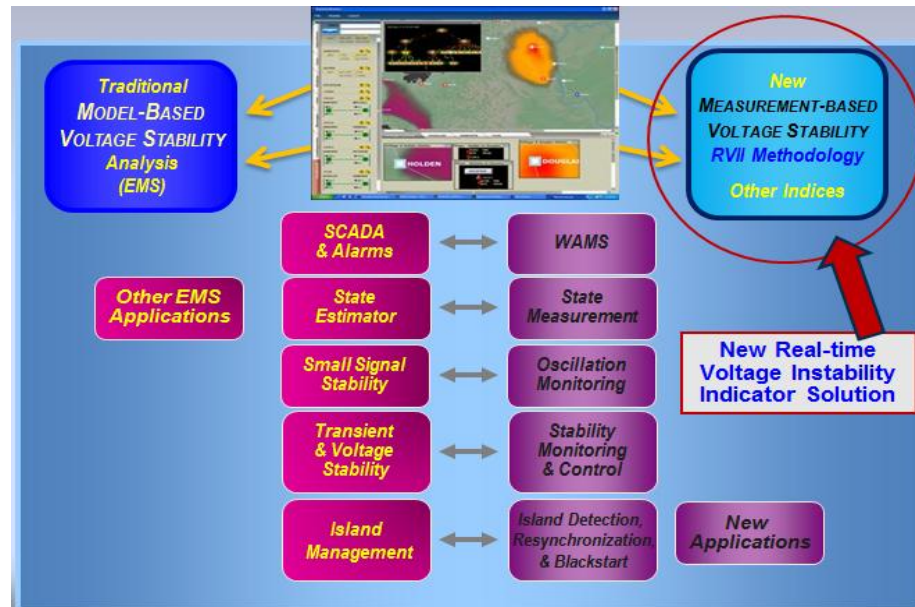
Traditional
MODEL-BASED
VOLTAGE STABILITY
Analysis
(EMS)

HOLDEN

DOUGLAS

New
MEASUREMENT-BASED
VOLTAGE STABILITY
RVII Methodology
Other Indices

SCADA & Alarms

WAMS

Other EMS Applications

State Estimator

State Measurement

New Real-time Voltage Instability Indicator Solution

Small Signal Stability

Oscillation Monitoring

Transient & Voltage Stability

Stability Monitoring & Control

Island Management

Island Detection, Resynchronization, & Blackstart

New Applications